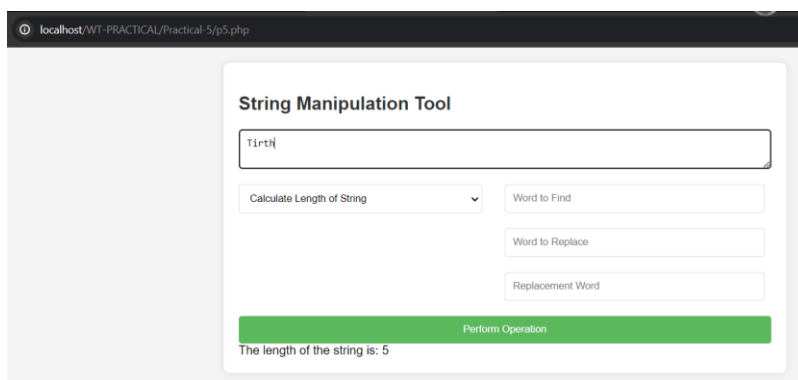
localhost/WT-PRACTICAL/Practical-5/p5.php

String Manipulation Tool

Tirth

Calculate Length of String

Word to Find

Word to Replace

Replacement Word

Perform Operation

The length of the string is: 5